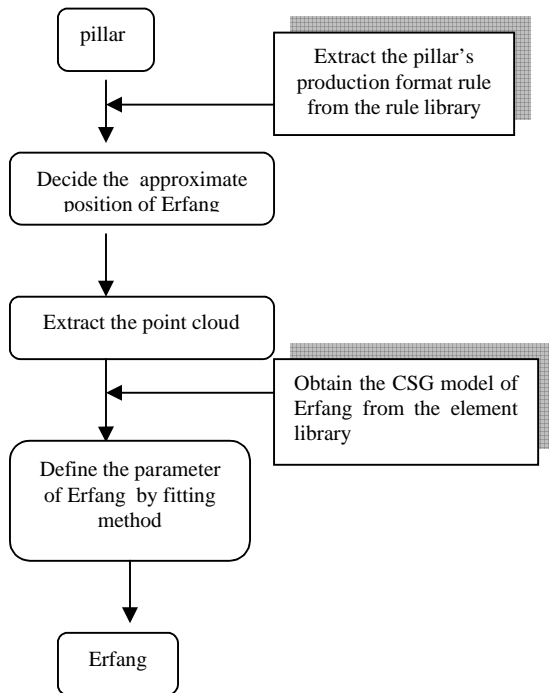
pillar

Extract the pillar's production format rule from the rule library

Decide the approximate position of Erfang

Extract the point cloud

Obtain the CSG model of Erfang from the element library

Define the parameter of Erfang by fitting method

Erfang